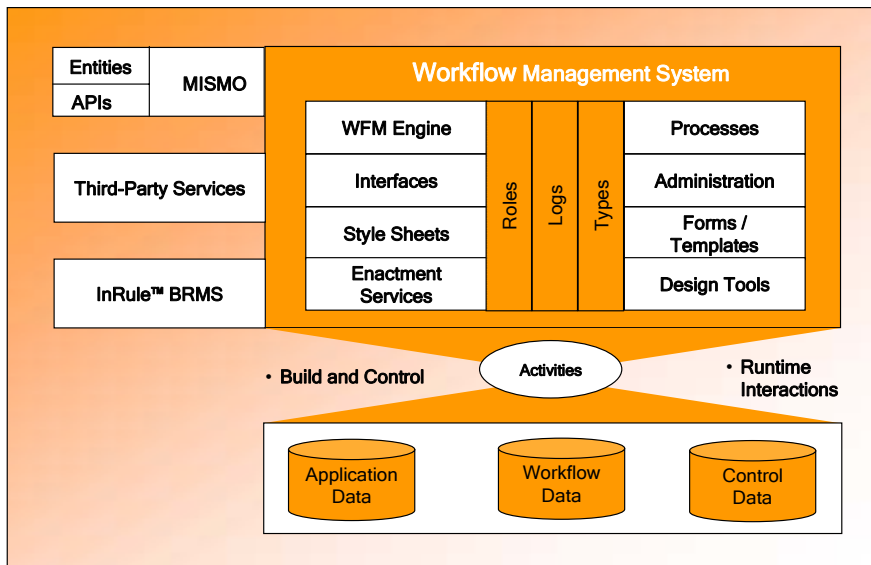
Entities

APIs

MISMO

Third-Party Services

InRule™ BRMS

Workflow Management System

WFM Engine

Interfaces

Style Sheets

Enactment Services

Roles

Logs

Types

Processes

Administration

Forms / Templates

Design Tools

Activities

• Build and Control

• Runtime Interactions

Application Data

Workflow Data

Control Data